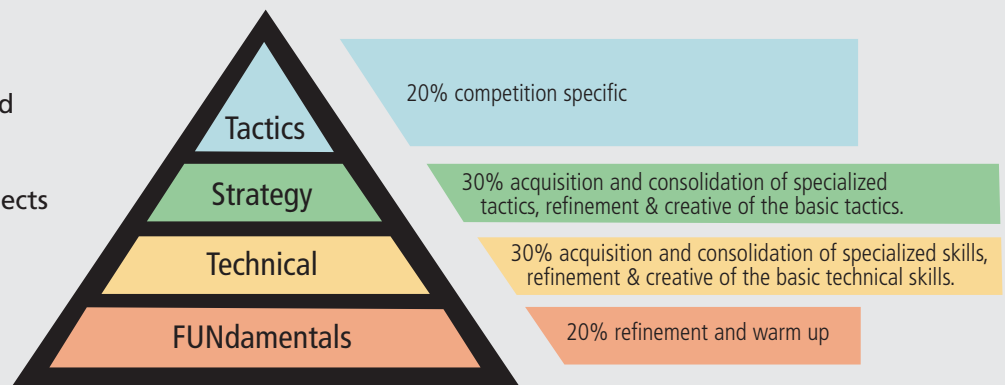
d

ects

Tactics

Strategy

Technical

FUNdamentals

20% competition specific

30% acquisition and consolidation of specialized tactics, refinement & creative of the basic tactics.

30% acquisition and consolidation of specialized skills, refinement & creative of the basic technical skills.

20% refinement and warm up